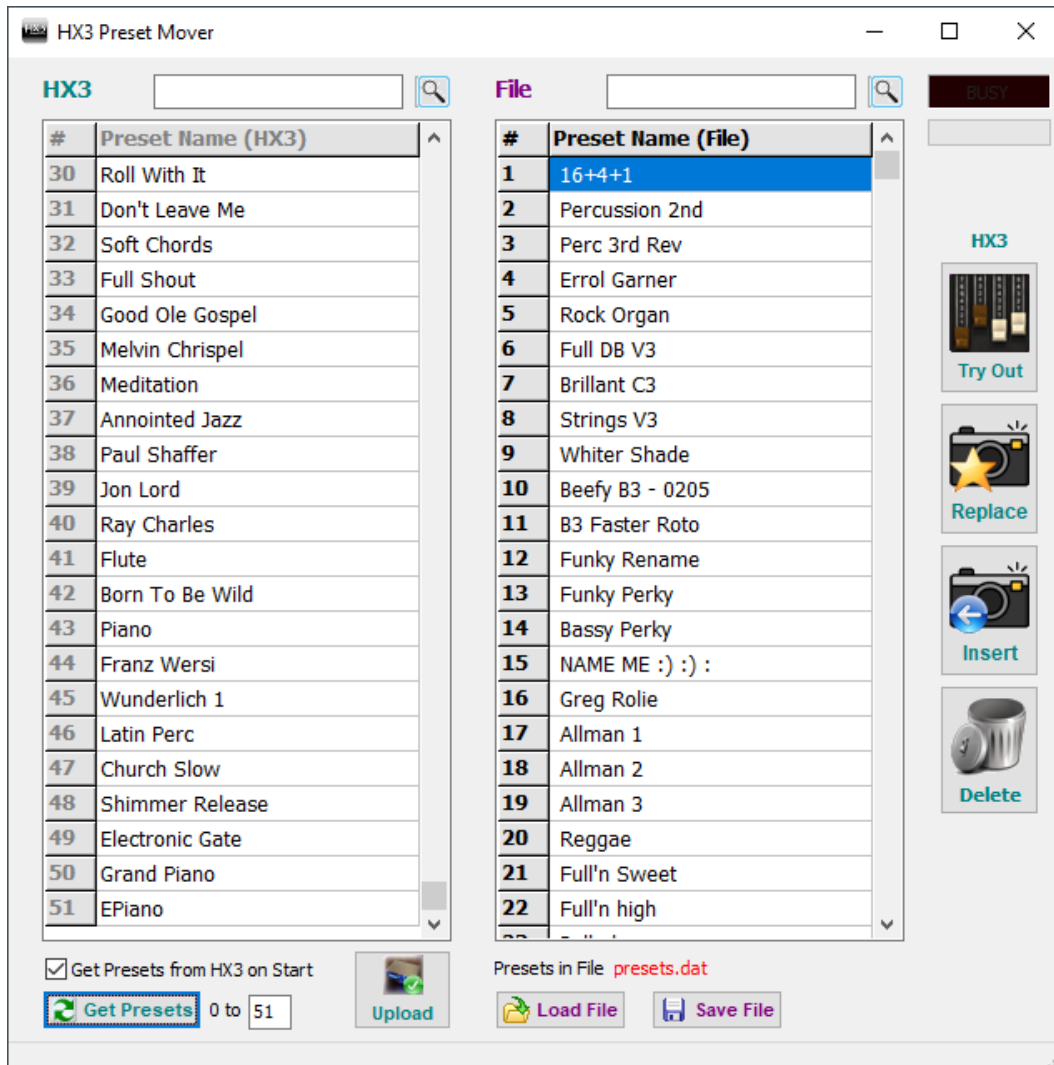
HX3 Preset Mover

HX3

| # | Preset Name (HX3) |
|---|---|
| 30 | Roll With It |
| 31 | Don't Leave Me |
| 32 | Soft Chords |
| 33 | Full Shout |
| 34 | Good Ole Gospel |
| 35 | Melvin Chrispel |
| 36 | Meditation |
| 37 | Annointed Jazz |
| 38 | Paul Shaffer |
| 39 | Jon Lord |
| 40 | Ray Charles |
| 41 | Flute |
| 42 | Born To Be Wild |
| 43 | Piano |
| 44 | Franz Wersi |
| 45 | Wunderlich 1 |
| 46 | Latin Perc |
| 47 | Church Slow |
| 48 | Shimmer Release |
| 49 | Electronic Gate |
| 50 | Grand Piano |
| 51 | EPiano |

Get Presets from HX3 on Start

Get Presets 0 to 51

Upload

File

| # | Preset Name (File) |
|---|---|
| 1 | 16+4+1 |
| 2 | Percussion 2nd |
| 3 | Perc 3rd Rev |
| 4 | Errol Garner |
| 5 | Rock Organ |
| 6 | Full DB V3 |
| 7 | Brillant C3 |
| 8 | Strings V3 |
| 9 | Whiter Shade |
| 10 | Beefy B3 - 0205 |
| 11 | B3 Faster Roto |
| 12 | Funky Rename |
| 13 | Funky Perky |
| 14 | Bassy Perky |
| 15 | NAME ME :) :) : |
| 16 | Greg Rolie |
| 17 | Allman 1 |
| 18 | Allman 2 |
| 19 | Allman 3 |
| 20 | Reggae |
| 21 | Full'n Sweet |
| 22 | Full'n high |

Presets in File presets.dat

Load File Save File

BUSY

HX3

Try Out

Replace

Insert

Delete